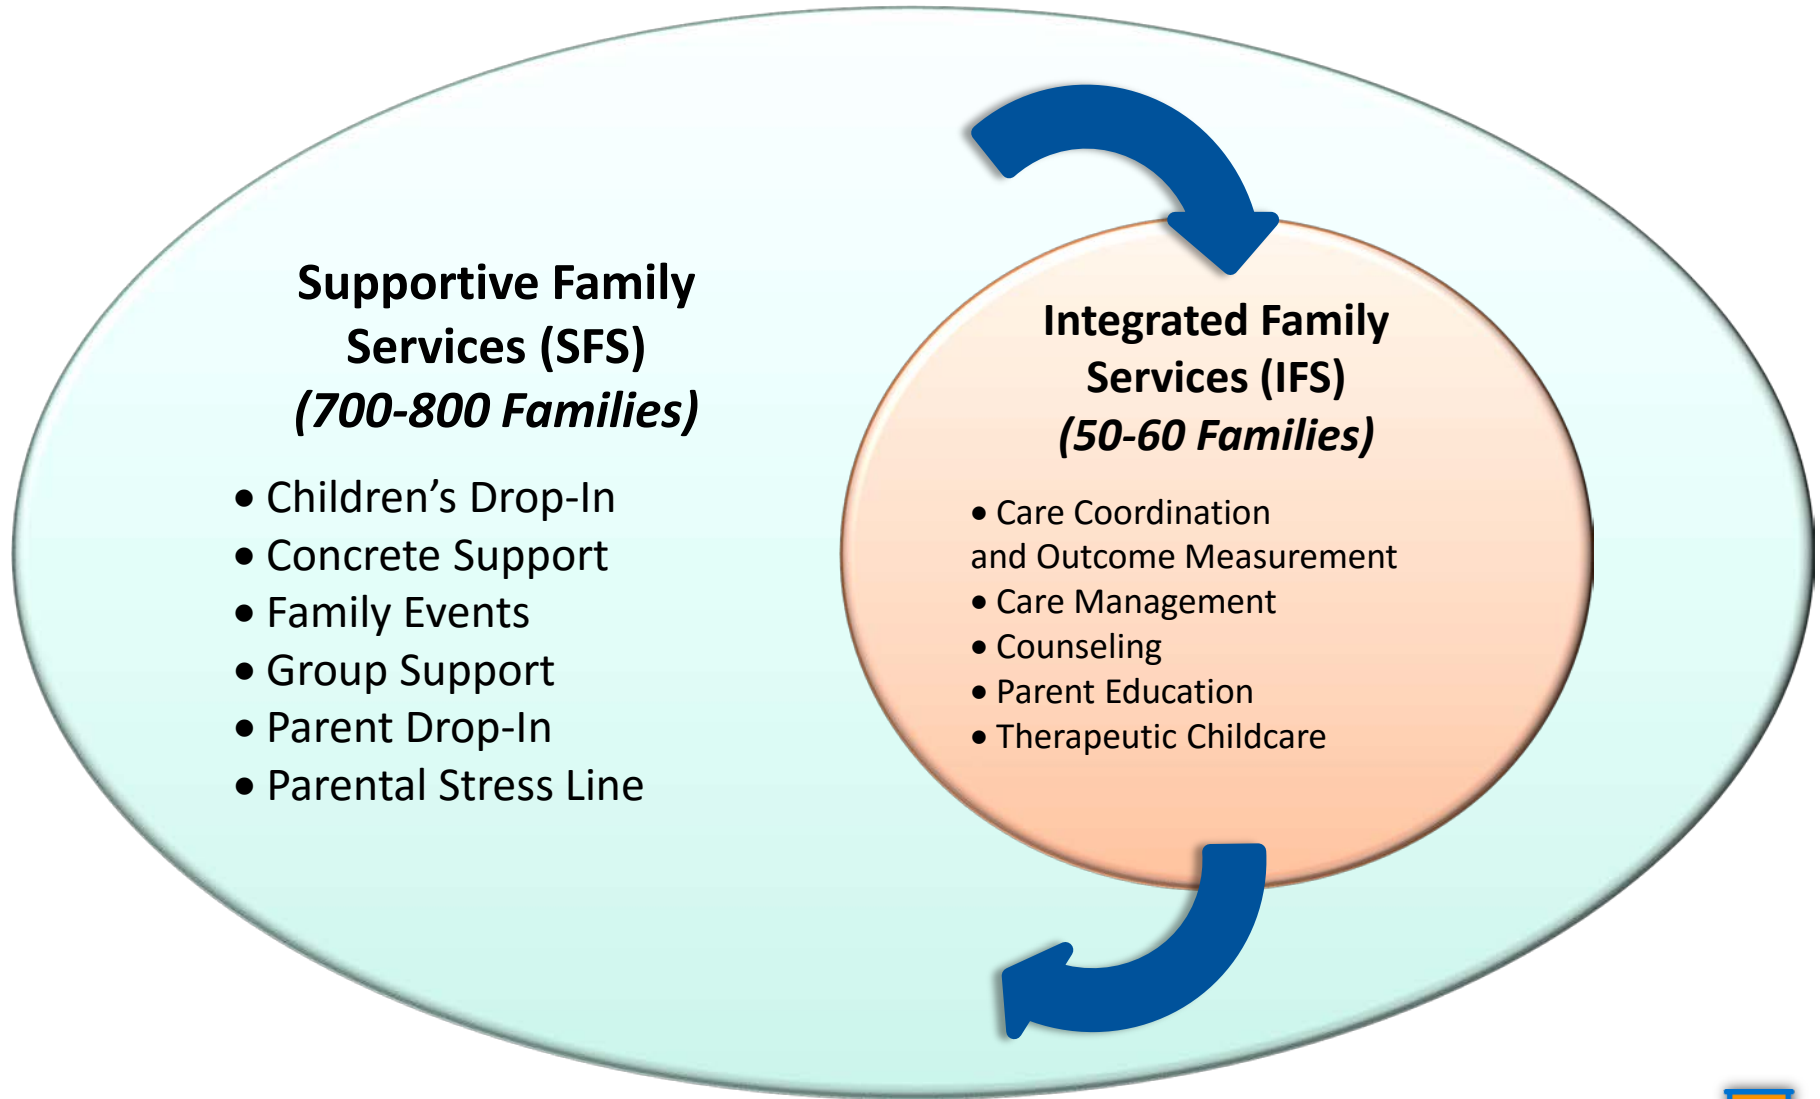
Supportive Family Services (SFS)
(700-800 Families)

• Children’s Drop-In
• Concrete Support
• Family Events
• Group Support
• Parent Drop-In
• Parental Stress Line

Integrated Family Services (IFS)
(50-60 Families)

• Care Coordination and Outcome Measurement
• Care Management
• Counseling
• Parent Education
• Therapeutic Childcare